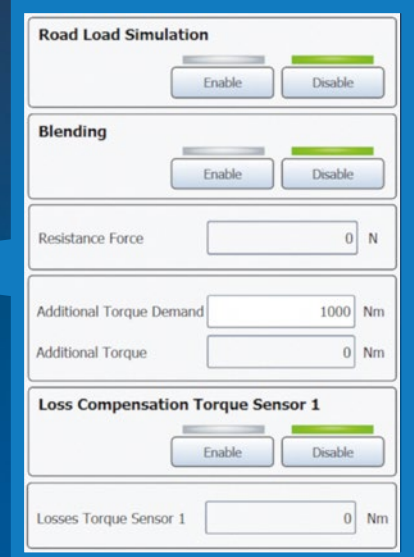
Road Load Simulation

Enable Disable

Blending

Enable Disable

Resistance Force 0 N

Additional Torque Demand 1000 Nm

Additional Torque 0 Nm

Loss Compensation Torque Sensor 1

Enable Disable

Losses Torque Sensor 1 0 Nm